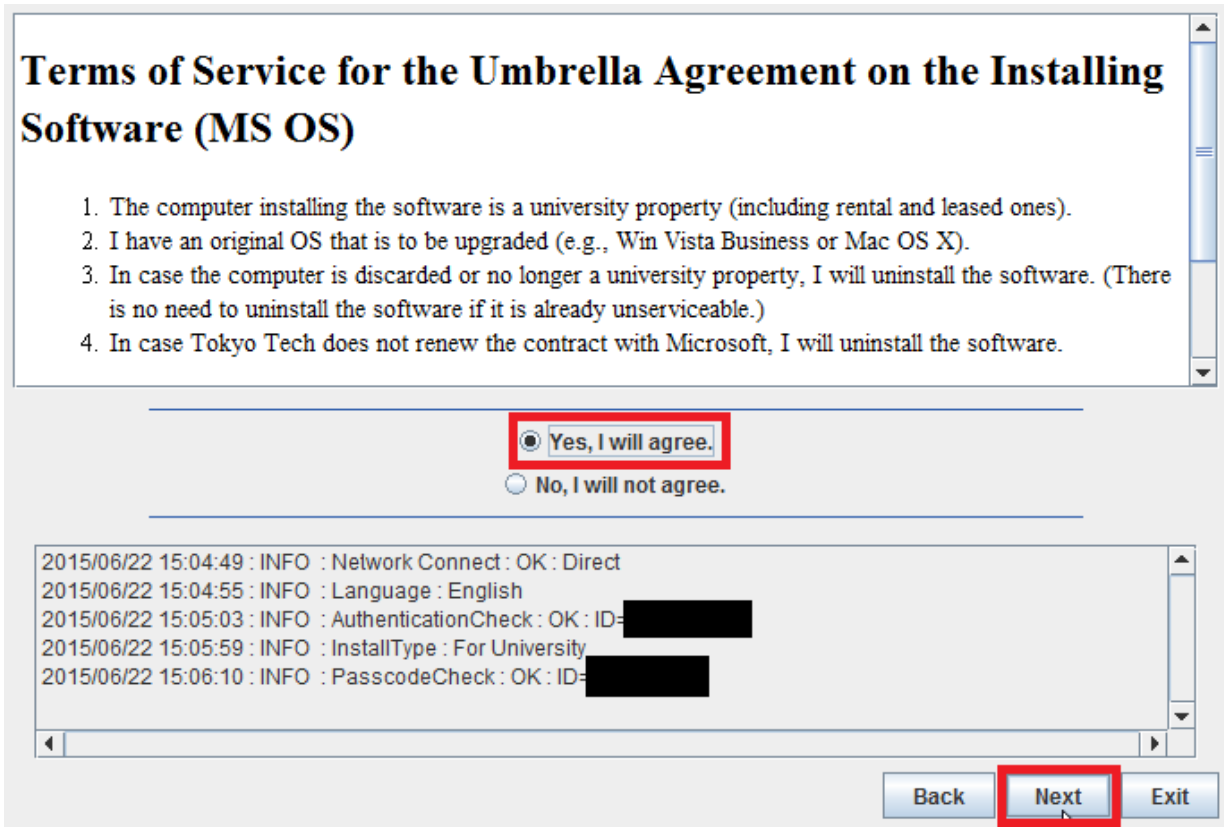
Terms of Service for the Umbrella Agreement on the Installing Software (MS OS)

1. The computer installing the software is a university property (including rental and leased ones).
2. I have an original OS that is to be upgraded (e.g., Win Vista Business or Mac OS X).
3. In case the computer is discarded or no longer a university property, I will uninstall the software. (There is no need to uninstall the software if it is already unserviceable.)
4. In case Tokyo Tech does not renew the contract with Microsoft, I will uninstall the software.

Yes, I will agree.
No, I will not agree.

2015/06/22 15:04:49 : INFO : Network Connect : OK : Direct
2015/06/22 15:04:55 : INFO : Language : English
2015/06/22 15:05:03 : INFO : AuthenticationCheck : OK : ID=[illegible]
2015/06/22 15:05:59 : INFO : InstallType : For University
2015/06/22 15:06:10 : INFO : PasscodeCheck : OK : ID=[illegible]

Back Next Exit